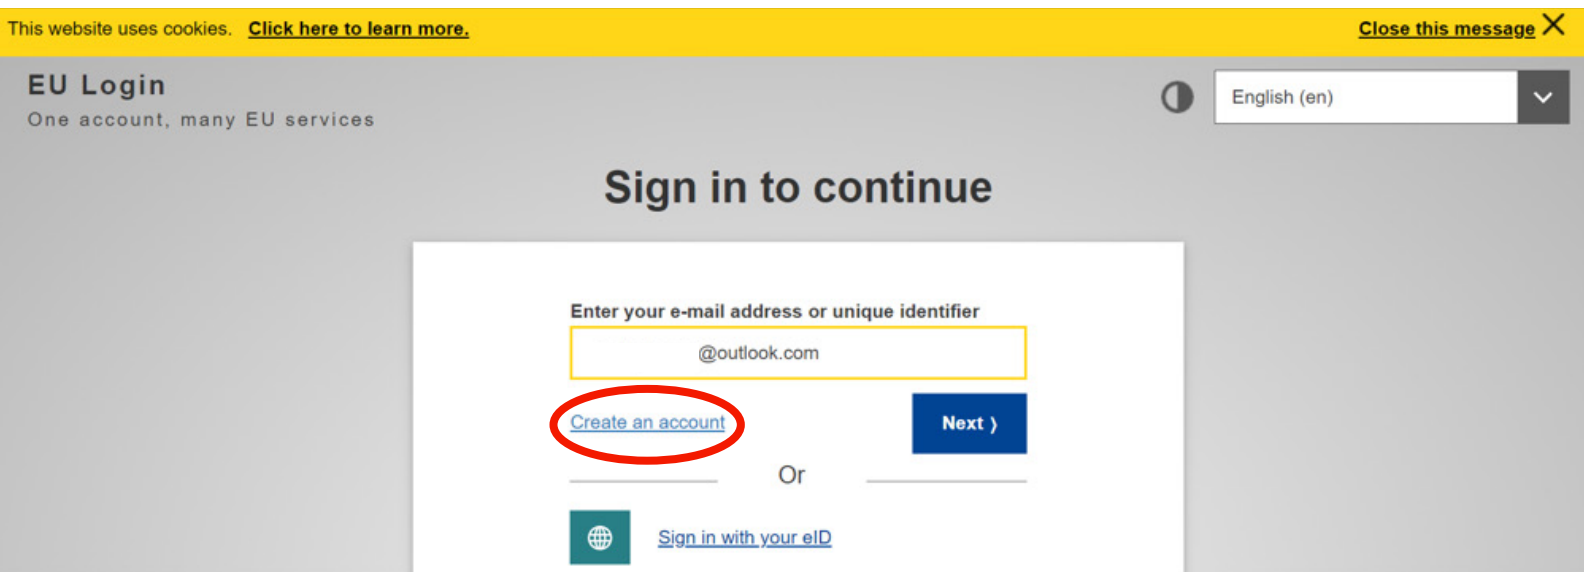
This website uses cookies. Click here to learn more.

Close this message

EU Login
One account, many EU services

English (en)

Sign in to continue

Enter your e-mail address or unique identifier

@outlook.com

Create an account

Next ›

Or

Sign in with your eID